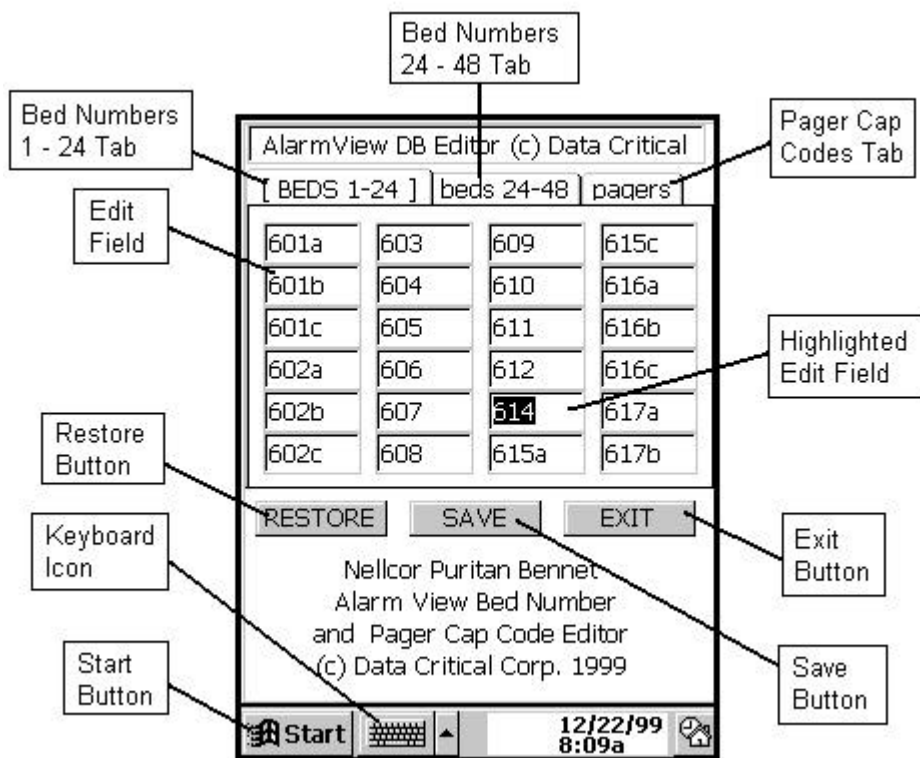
Bed Numbers
24 - 48 Tab

Bed Numbers
1 - 24 Tab

Pager Cap
Codes Tab

AlarmView DB Editor (c) Data Critical

[ BEDS 1-24 ] | beds 24-48 | pagers

Edit
Field

| 601a | 603 | 609 | 615c |
|---|---|---|---|
| 601b | 604 | 610 | 616a |
| 601c | 605 | 611 | 616b |
| 602a | 606 | 612 | 616c |
| 602b | 607 | 614 | 617a |
| 602c | 608 | 615a | 617b |

Highlighted
Edit Field

Restore
Button

RESTORE SAVE EXIT

Keyboard
Icon

Exit
Button

Nellcor Puritan Bennet
Alarm View Bed Number
and Pager Cap Code Editor
(c) Data Critical Corp. 1999

Start
Button

Save
Button

Start

12/22/99
8:09a